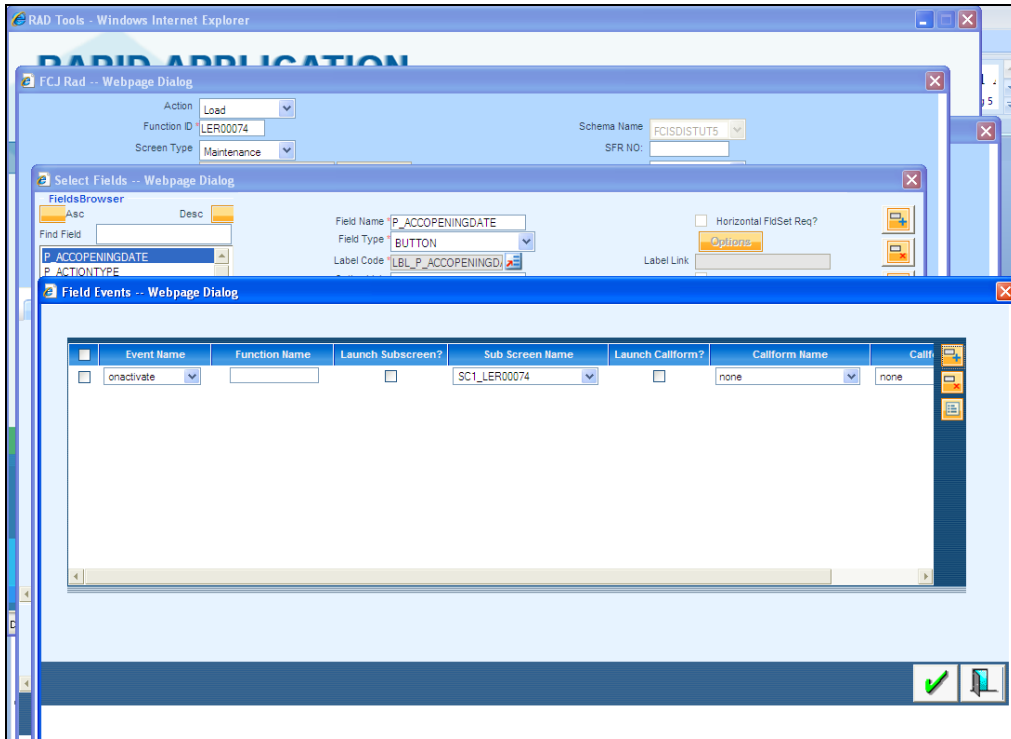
RAD Tools - Windows Internet Explorer

RAPID APPLICATION

FCJ Rad -- Webpage Dialog

Action Load
Function ID LER00074
Screen Type Maintenance

Schema Name FCISDISTUT5
SFR NO:

Select Fields -- Webpage Dialog

FieldsBrowser
Asc
Desc
Find Field
P_ACCOPENINGDATE
P_ACTIONTYPE

Field Name P_ACCOPENINGDATE
Field Type BUTTON
Label Code LBL_P_ACCOPENINGD

Horizontal FldSet Req?
Options
Label Link

Field Events -- Webpage Dialog

| | Event Name | Function Name | Launch Subscreen? | Sub Screen Name | Launch Callform? | Callform Name | Callf |
|---|---|---|---|---|---|---|---|
| | onactivate | | | SC1_LER00074 | | none | none |